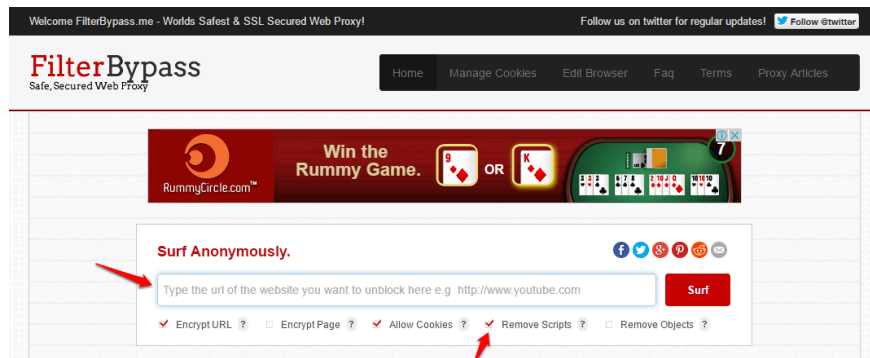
Welcome FilterBypass.me - Worlds Safest & SSL Secured Web Proxy!

Follow us on twitter for regular updates! Follow @twitter

FilterBypass
Safe, Secured Web Proxy

Home | Manage Cookies | Edit Browser | Faq | Terms | Proxy Articles

RummyCircle.com™
Win the Rummy Game.
9 OR K

7

Surf Anonymously.

Type the url of the website you want to unblock here e.g http://www.youtube.com

Surf

✓ Encrypt URL ? ☐ Encrypt Page ? ✓ Allow Cookies ? ✓ Remove Scripts ? ☐ Remove Objects ?